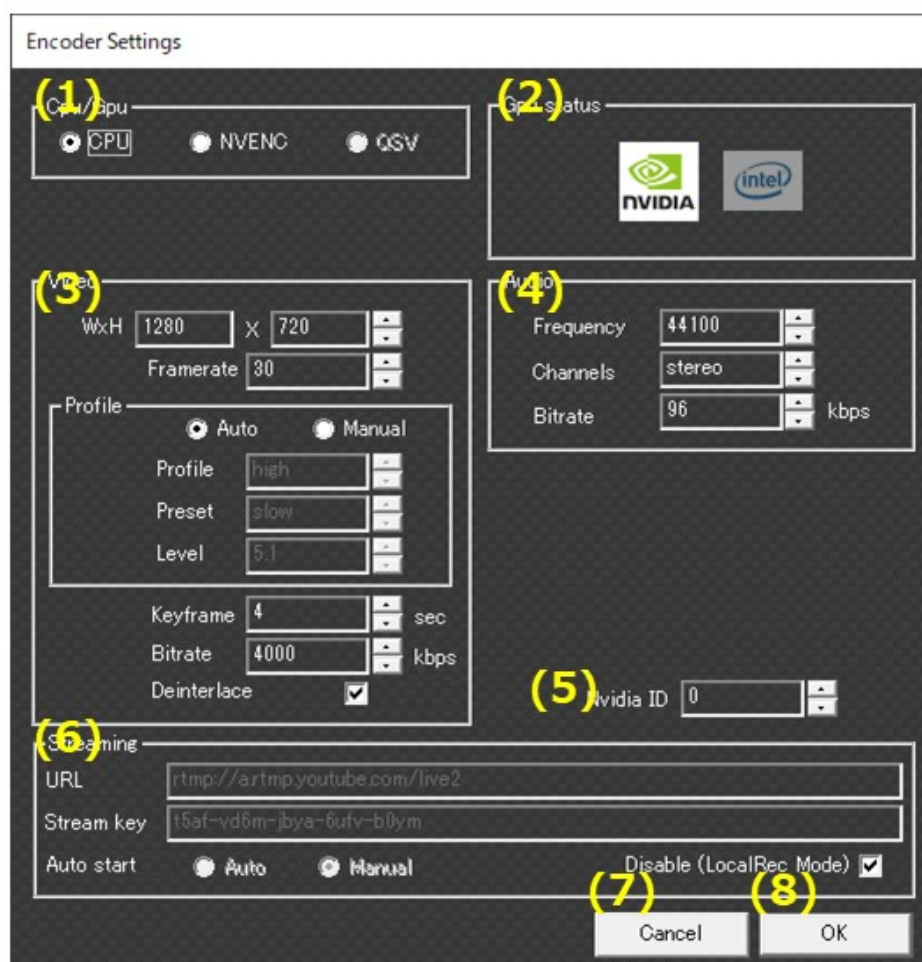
Encoder Settings

(1) Cpu/Gpu
CPU
NVENC
QSV

(2) Gpu status
NVIDIA
intel

(3) Video
WxH 1280 X 720
Framerate 30
Profile
Auto
Manual
Profile high
Preset slow
Level 5.1
Keyframe 4 sec
Bitrate 4000 kbps
Deinterlace

(4) Audio
Frequency 44100
Channels stereo
Bitrate 96 kbps

(5) Nvidia ID 0

(6) Streaming
URL rtmp://artmp.youtube.com/live2
Stream key t5af-vd6m-jbya-6ufv-b0ym
Auto start
Auto
Manual
Disable (LocalRec Mode)

(7) Cancel
(8) OK